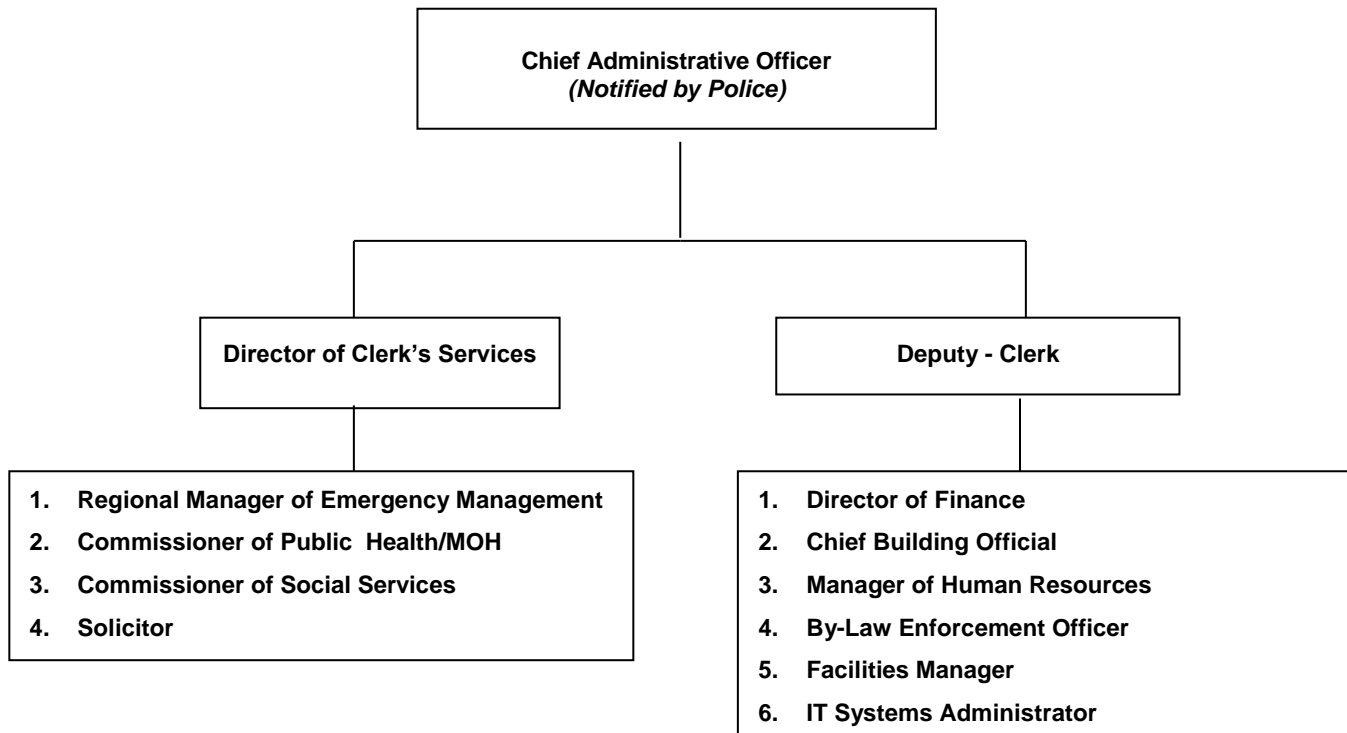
Chief Administrative Officer
*(Notified by Police)*

Director of Clerk's Services

Deputy - Clerk

1. Regional Manager of Emergency Management
2. Commissioner of Public Health/MOH
3. Commissioner of Social Services
4. Solicitor

1. Director of Finance
2. Chief Building Official
3. Manager of Human Resources
4. By-Law Enforcement Officer
5. Facilities Manager
6. IT Systems Administrator